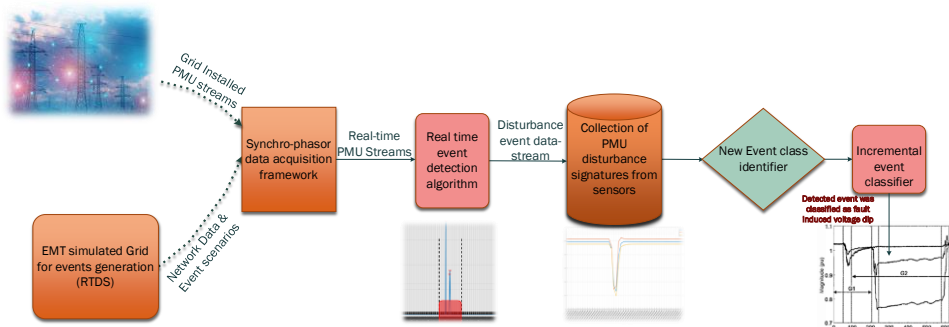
Grid Installed PMU streams

Network Data & Event scenarios

EMT simulated Grid for events generation (RTDS)

Synchro-phasor data acquisition framework

Real-time PMU Streams

Real time event detection algorithm

Disturbance event data-stream

Collection of PMU disturbance signatures from sensors

New Event class identifier

Incremental event classifier

Detected event was classified as fault induced voltage dip

G1

G2

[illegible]